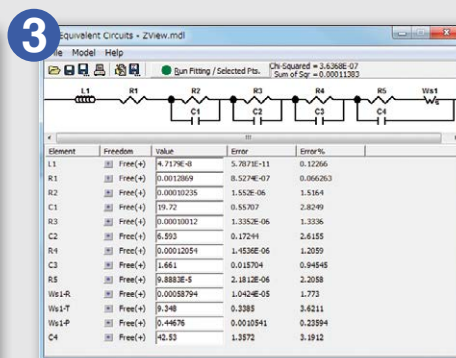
3

Equivalent Circuits - ZView.mdl

ile Model Help

Run Fitting / Selected Pts.

Chi-Squared = 3.6368E-07
Sum of Sqr = 0.00011383

L1 R1 R2 R3 R4 R5 Ws1
C1 C2 C3 C4

| Element | Freedom | Value | Error | Error% |
|---|---|---|---|---|
| L1 | Free(+) | 4.7179E-8 | 5.7871E-11 | 0.12266 |
| R1 | Free(+) | 0.0012869 | 8.5274E-07 | 0.066263 |
| R2 | Free(+) | 0.00010235 | 1.552E-06 | 1.5164 |
| C1 | Free(+) | 19.72 | 0.55707 | 2.8249 |
| R3 | Free(+) | 0.00010012 | 1.3352E-06 | 1.3336 |
| C2 | Free(+) | 6.593 | 0.17244 | 2.6155 |
| R4 | Free(+) | 0.00012054 | 1.4536E-06 | 1.2059 |
| C3 | Free(+) | 1.661 | 0.015704 | 0.94545 |
| R5 | Free(+) | 9.8883E-5 | 2.1812E-06 | 2.2058 |
| Ws1-R | Free(+) | 0.00058794 | 1.0424E-05 | 1.773 |
| Ws1-T | Free(+) | 9.348 | 0.3385 | 3.6211 |
| Ws1-P | Free(+) | 0.44676 | 0.0010541 | 0.23594 |
| C4 | Free(+) | 42.53 | 1.3572 | 3.1912 |